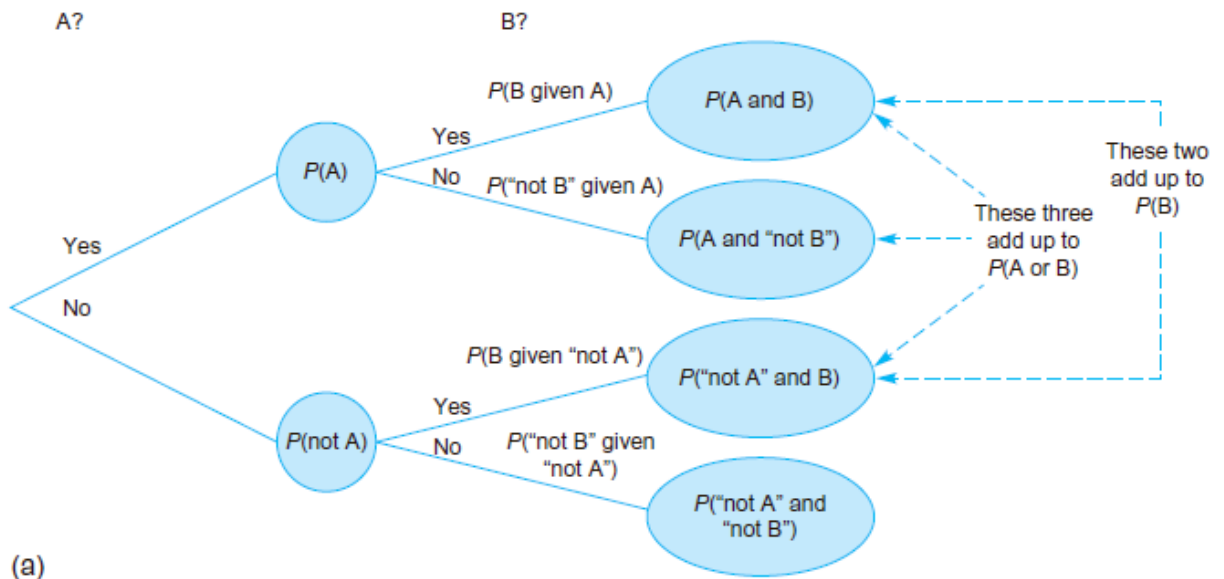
A?

B?

P(B given A)

P(A and B)

Yes

These two add up to P(B)

P(A)

No

P("not B" given A)

These three add up to P(A or B)

Yes

P(A and "not B")

No

P(B given "not A")

P("not A" and B)

Yes

P(not A)

No

P("not B" given "not A")

P("not A" and "not B")

(a)